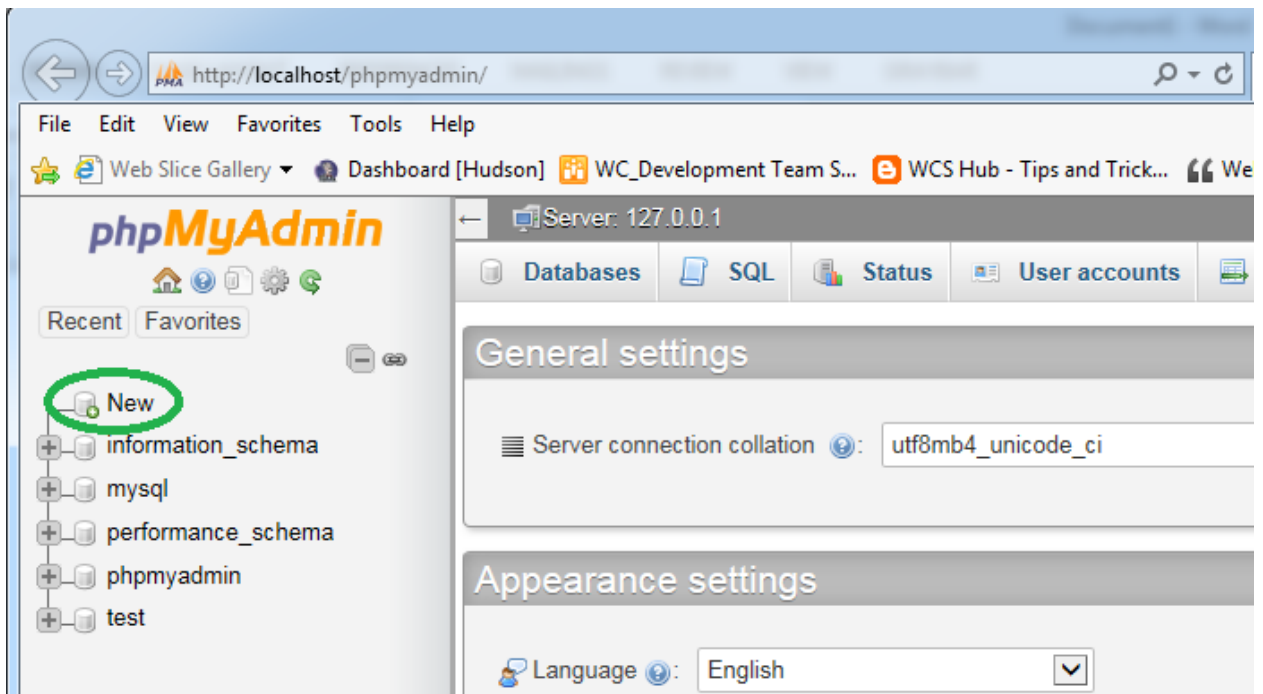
http://localhost/phpmyadmin/

File Edit View Favorites Tools Help

Web Slice Gallery ▾ Dashboard [Hudson] WC_Development Team S... WCS Hub - Tips and Trick... We

phpMyAdmin

Recent Favorites

New
information_schema
mysql
performance_schema
phpmyadmin
test

Server: 127.0.0.1

Databases SQL Status User accounts

General settings

Server connection collation: utf8mb4_unicode_ci

Appearance settings

Language: English